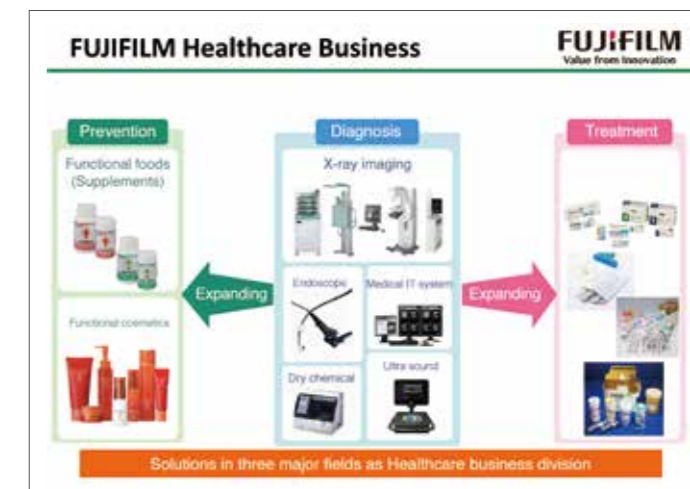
FUJIFILM Healthcare Business

FUJIFILM
Value from Innovation

Prevention

Functional foods (Supplements)

Functional cosmetics

Expanding

Diagnosis

X-ray imaging

Endoscope

Medical IT system

Dry chemical

Ultra sound

Expanding

Treatment

Solutions in three major fields as Healthcare business division